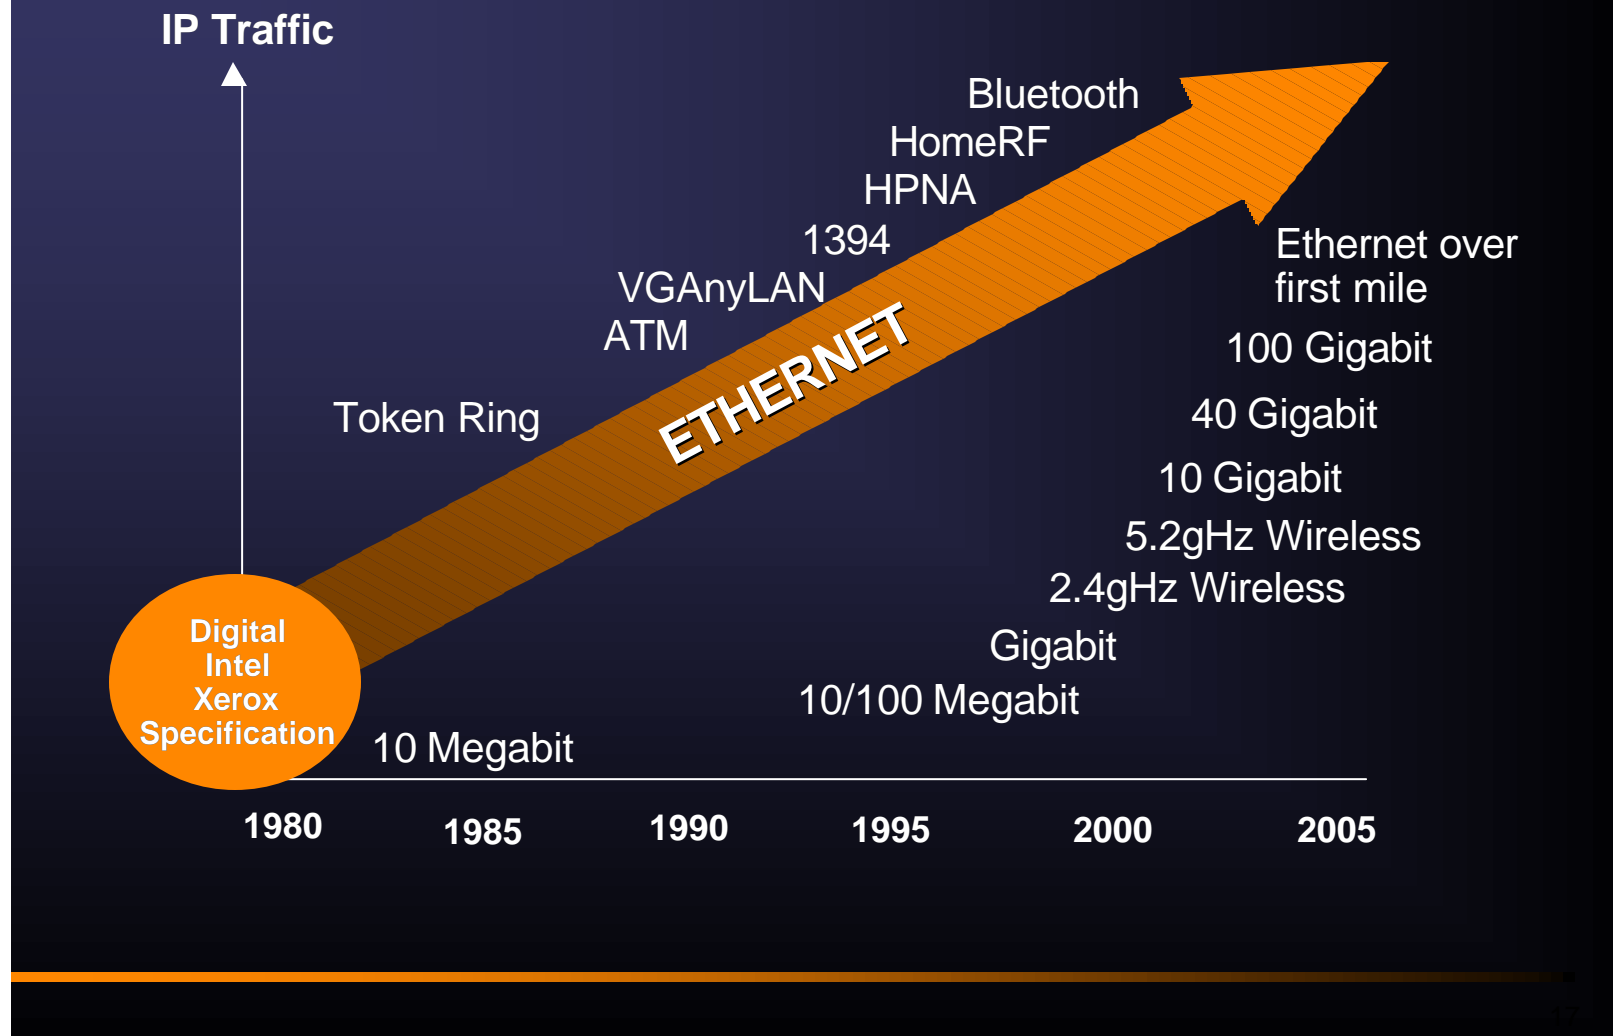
IP Traffic

Bluetooth
HomeRF
HPNA
1394
VGAnyLAN
ATM

Token Ring

ETHERNET

Ethernet over first mile
100 Gigabit
40 Gigabit
10 Gigabit
5.2gHz Wireless
2.4gHz Wireless
Gigabit
10/100 Megabit

Digital
Intel
Xerox
Specification

10 Megabit

1980 1985 1990 1995 2000 2005